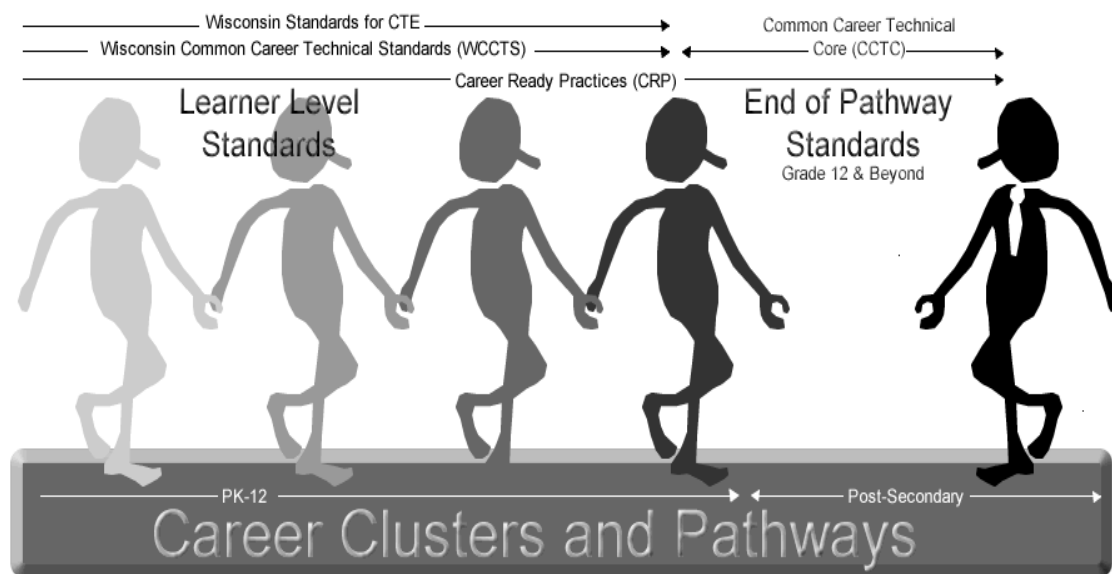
Wisconsin Standards for CTE

Wisconsin Common Career Technical Standards (WCCTS)

Common Career Technical Core (CCTC)

Career Ready Practices (CRP)

Learner Level Standards

End of Pathway Standards
Grade 12 & Beyond

PK-12

Post-Secondary

Career Clusters and Pathways